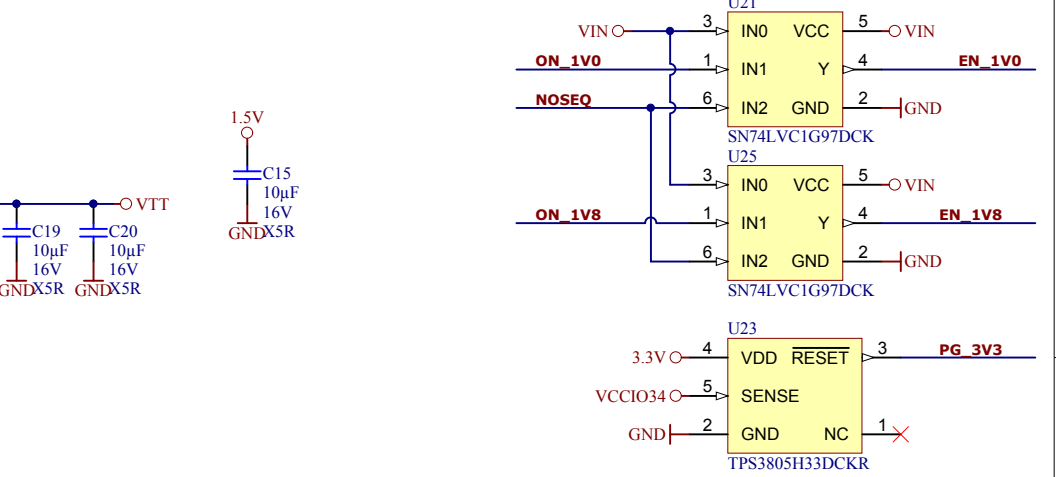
U21
VIN
3
IN0
VCC
5
VIN
ON_1V0
1
IN1
Y
4
EN_1V0
NOSEQ
6
IN2
GND
2
GND
SN74LVC1G97DCK

1.5V
C15
10µF
16V
GND X5R

VTT
C19
10µF
16V
GND X5R
C20
10µF
16V
GND X5R

U25
3
IN0
VCC
5
VIN
ON_1V8
1
IN1
Y
4
EN_1V8
6
IN2
GND
2
GND
SN74LVC1G97DCK

U23
3.3V
4
VDD
$\overline{RESET}$
3
PG_3V3
VCCIO34
5
SENSE
GND
2
GND
NC
1
TPS3805H33DCKR